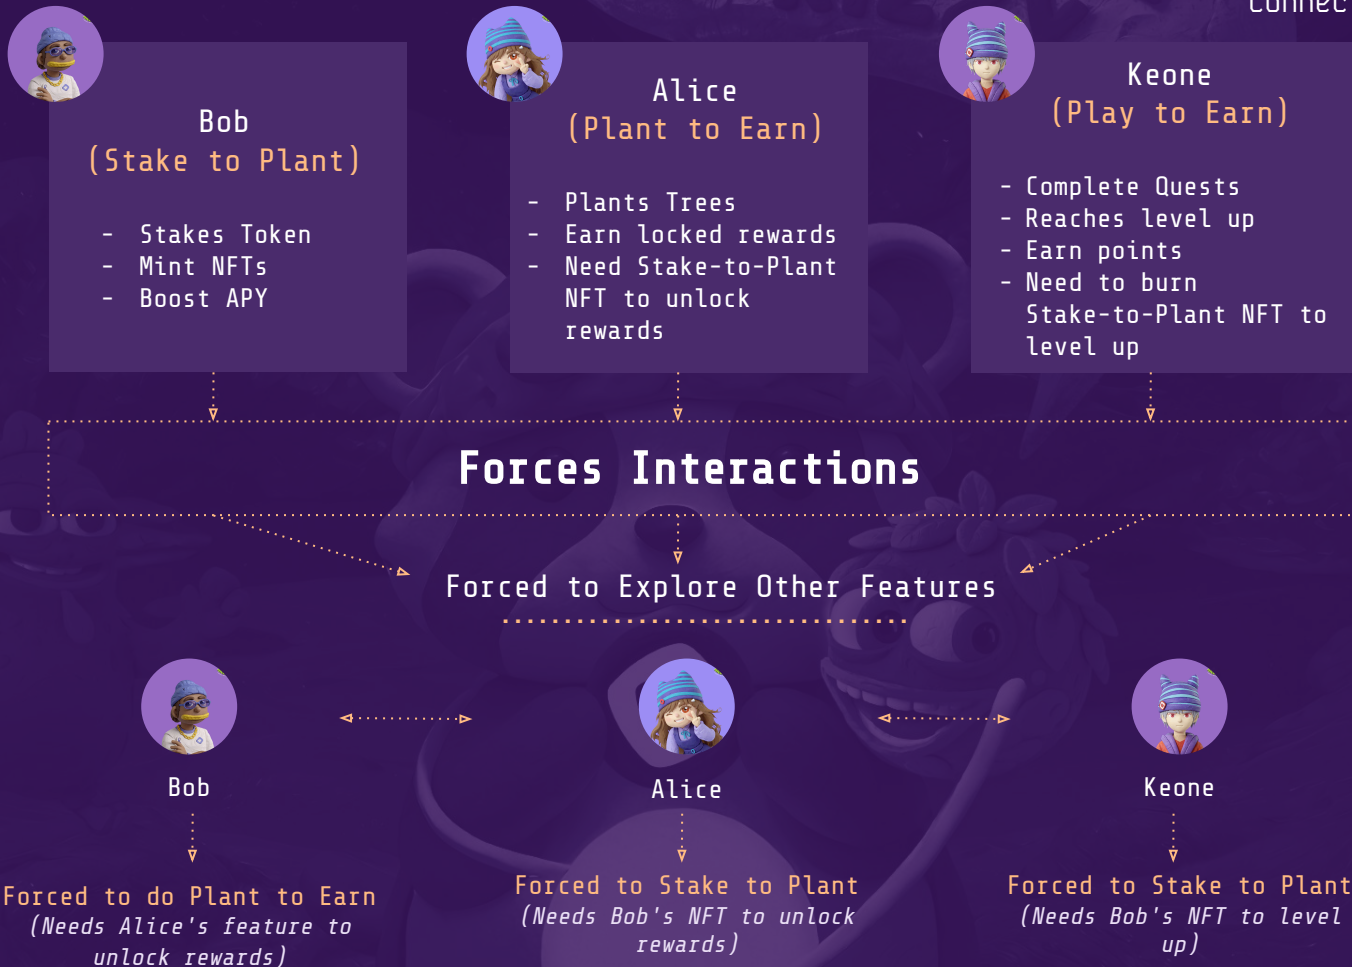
Connec

Bob
(Stake to Plant)

- Stakes Token
- Mint NFTs
- Boost APY

Alice
(Plant to Earn)

- Plants Trees
- Earn locked rewards
- Need Stake-to-Plant NFT to unlock rewards

Keone
(Play to Earn)

- Complete Quests
- Reaches level up
- Earn points
- Need to burn Stake-to-Plant NFT to level up

Forces Interactions

Forced to Explore Other Features

Bob

Forced to do Plant to Earn
(Needs Alice's feature to unlock rewards)

Alice

Forced to Stake to Plant
(Needs Bob's NFT to unlock rewards)

Keone

Forced to Stake to Plant
(Needs Bob's NFT to level up)